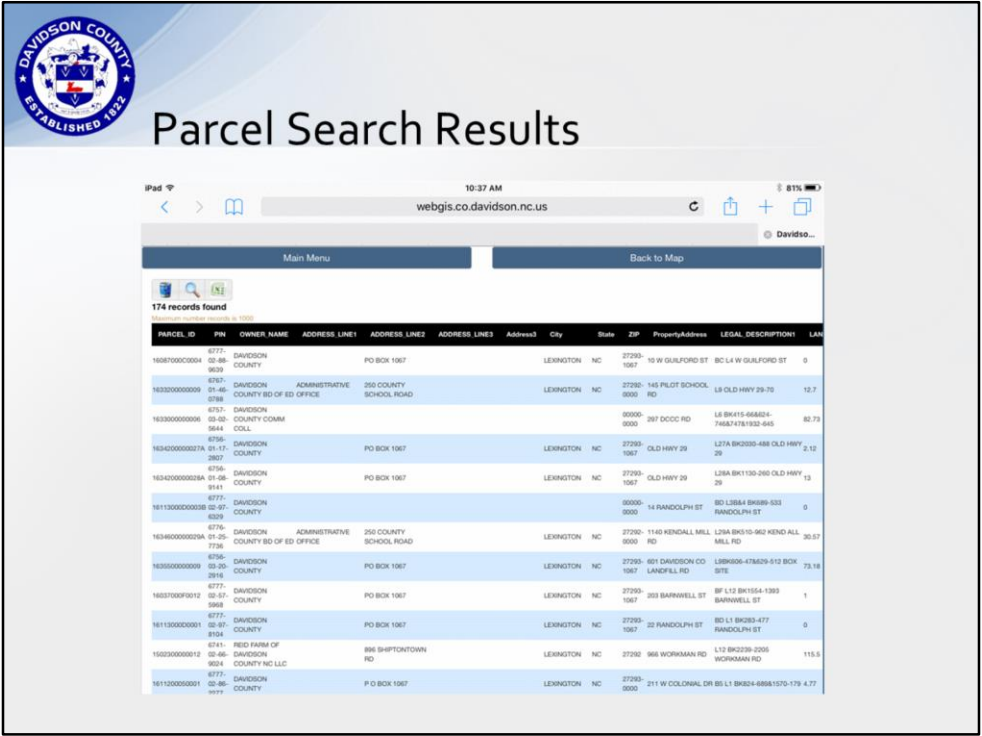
DAVIDSON COUNTY
ESTABLISHED 1822

Parcel Search Results

iPad
10:37 AM
81%
webgis.co.davidson.nc.us
Davidso...

Main Menu
Back to Map

174 records found
Maximum number records is 1000

| PARCEL_ID | PIN | OWNER_NAME | ADDRESS_LINE1 | ADDRESS_LINE2 | ADDRESS_LINE3 | Address3 | City | State | ZIP | PropertyAddress | LEGAL_DESCRIPTION1 | LAN |
|---|---|---|---|---|---|---|---|---|---|---|---|---|
| 16087000C0004 | 6777-02-88-9639 | DAVIDSON COUNTY | | PO BOX 1067 | | | LEXINGTON | NC | 27293-1067 | 10 W GUILFORD ST | BC L4 W GUILFORD ST | 0 |
| 1633200000009 | 6767-01-46-0788 | DAVIDSON COUNTY BD OF ED | ADMINISTRATIVE OFFICE | 250 COUNTY SCHOOL ROAD | | | LEXINGTON | NC | 27292-0000 | 145 PILOT SCHOOL RD | L9 OLD HWY 29-70 | 12.7 |
| 1633000000006 | 6757-03-02-5644 | DAVIDSON COUNTY COMM COLL | | | | | | | 00000-0000 | 297 DCCC RD | L6 BK415-66&624-746&747&1932-645 | 82.73 |
| 16342000000027A | 6756-01-17-2807 | DAVIDSON COUNTY | | PO BOX 1067 | | | LEXINGTON | NC | 27293-1067 | OLD HWY 29 | L27A BK2030-488 OLD HWY 29 | 2.12 |
| 16342000000028A | 6756-01-08-9141 | DAVIDSON COUNTY | | PO BOX 1067 | | | LEXINGTON | NC | 27293-1067 | OLD HWY 29 | L28A BK1130-260 OLD HWY 29 | 13 |
| 16113000D0003B | 6777-02-97-6329 | DAVIDSON COUNTY | | | | | | | 00000-0000 | 14 RANDOLPH ST | BD L3B&4 BK689-533 RANDOLPH ST | 0 |
| 16346000000029A | 6776-01-25-7736 | DAVIDSON COUNTY BD OF ED | ADMINISTRATIVE OFFICE | 250 COUNTY SCHOOL ROAD | | | LEXINGTON | NC | 27292-0000 | 1140 KENDALL MILL RD | L29A BK510-962 KEND ALL MILL RD | 30.57 |
| 1635500000009 | 6756-03-20-2816 | DAVIDSON COUNTY | | PO BOX 1067 | | | LEXINGTON | NC | 27293-1067 | 601 DAVIDSON CO LANDFILL RD | L9BK606-47&629-512 BOX SITE | 73.18 |
| 16037000F0012 | 6777-02-57-5868 | DAVIDSON COUNTY | | PO BOX 1067 | | | LEXINGTON | NC | 27293-1067 | 203 BARNWELL ST | BF L12 BK1554-1393 BARNWELL ST | 1 |
| 16113000D0001 | 6777-02-97-8104 | DAVIDSON COUNTY | | PO BOX 1067 | | | LEXINGTON | NC | 27293-1067 | 22 RANDOLPH ST | BD L1 BK283-477 RANDOLPH ST | 0 |
| 1502300000012 | 6741-02-66-9024 | REID FARM OF DAVIDSON COUNTY NC LLC | | 896 SHIPTONTOWN RD | | | LEXINGTON | NC | 27292 | 966 WORKMAN RD | L12 BK2239-2205 WORKMAN RD | 115.5 |
| 1611200050001 | 6777-02-86-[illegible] | DAVIDSON COUNTY | | P O BOX 1067 | | | LEXINGTON | NC | 27293-0000 | 211 W COLONIAL DR | B5 L1 BK824-688&1570-179 | 4.77 |